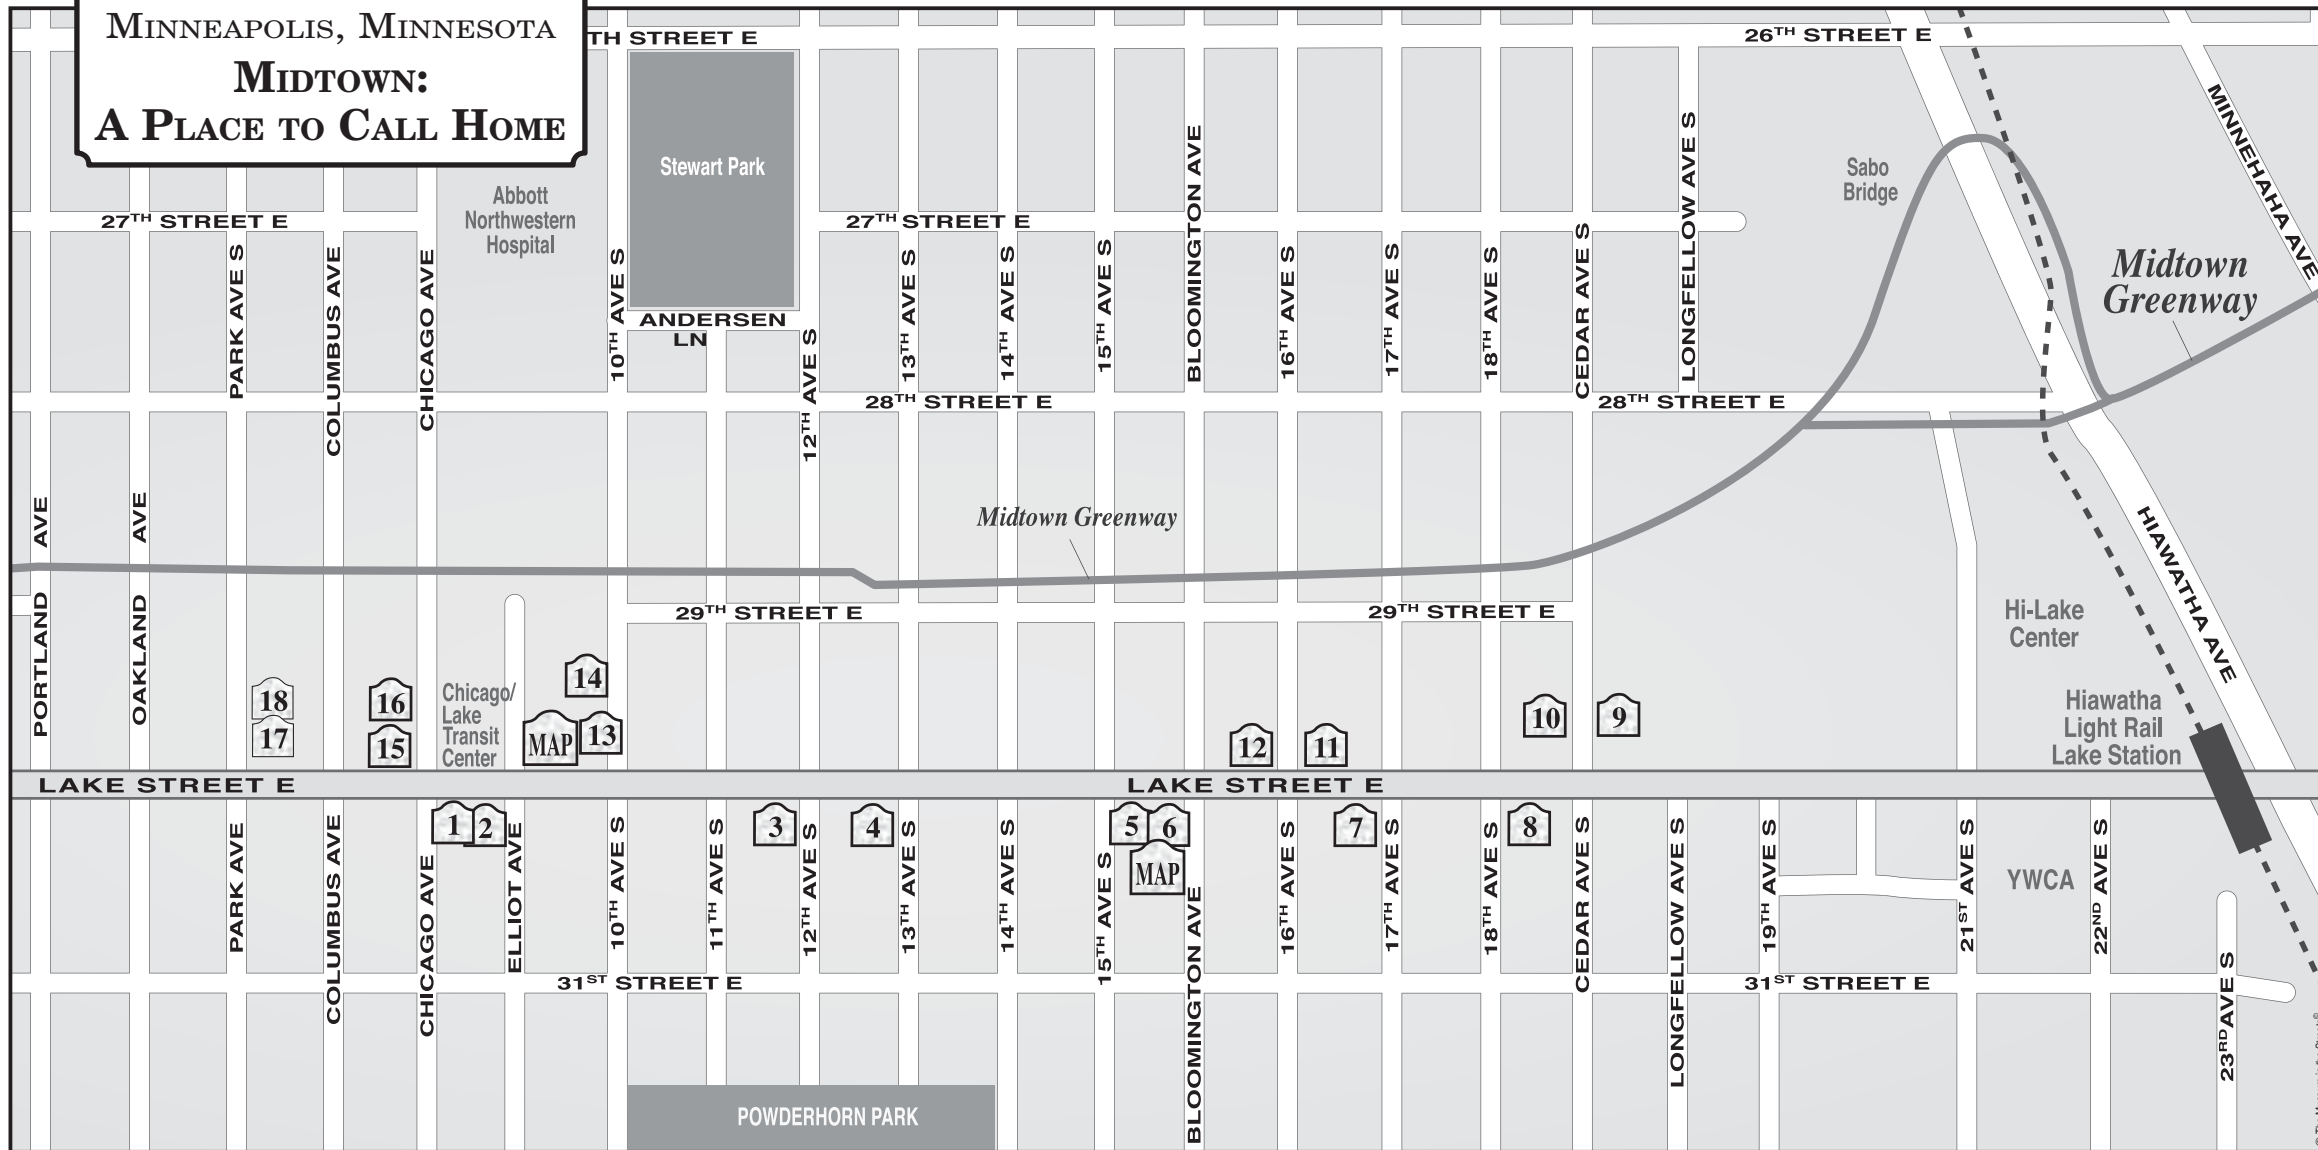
MINNEAPOLIS, MINNESOTA
MIDTOWN:
A PLACE TO CALL HOME

TH STREET E
26TH STREET E
Stewart Park
Abbott Northwestern Hospital
Sabo Bridge
MINNEHAHA AVE
Midtown Greenway
27TH STREET E
27TH STREET E
PARK AVE S
COLUMBUS AVE
CHICAGO AVE
10TH AVE S
ANDERSEN LN
12TH AVE S
13TH AVE S
14TH AVE S
15TH AVE S
BLOOMINGTON AVE
16TH AVE S
17TH AVE S
18TH AVE S
CEDAR AVE S
LONGFELLOW AVE S
28TH STREET E
28TH STREET E
PORTLAND AVE
OAKLAND AVE
Midtown Greenway
HIAWATHA AVE
29TH STREET E
29TH STREET E
Hi-Lake Center
Hiawatha Light Rail Lake Station
18
17
16
15
Chicago/ Lake Transit Center
14
MAP
13
12
11
10
9
LAKE STREET E
LAKE STREET E
1
2
3
4
5
6
MAP
7
8
PARK AVE
COLUMBUS AVE
CHICAGO AVE
ELLIOT AVE
10TH AVE S
11TH AVE S
12TH AVE S
13TH AVE S
14TH AVE S
15TH AVE S
BLOOMINGTON AVE
16TH AVE S
17TH AVE S
18TH AVE S
CEDAR AVE S
LONGFELLOW AVE S
19TH AVE S
21ST AVE S
YWCA
22ND AVE S
31ST STREET E
31ST STREET E
23RD AVE S
POWDERHORN PARK